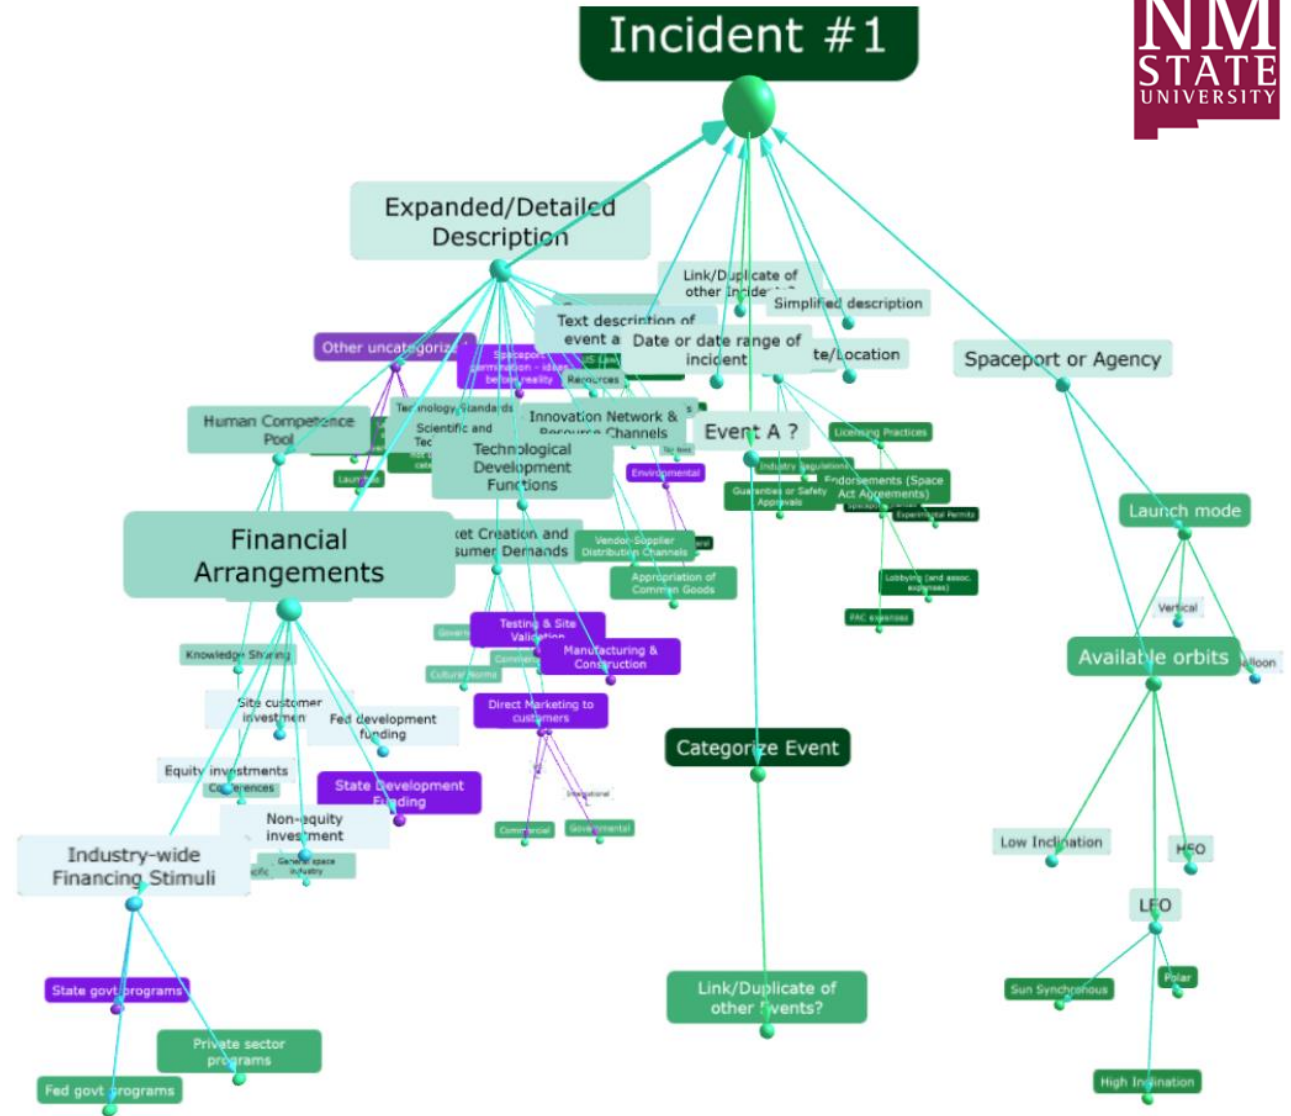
Incident #1

NM STATE UNIVERSITY

Expanded/Detailed Description

Link/Duplicate of other Incidents?

Simplified description

Text description of event a

Date or date range of incident

te/Location

Spaceport or Agency

Other uncategorized

Spaceport termination - ideas before reality

Remorses

Technology Standards

Scientific and Tec

Human Competence Pool

Innovation Network & Resource Channels

Event A ?

Licensing Practices

Technological Development Functions

Environmental

Industry regulations

Guarantees or Safety Approvals

Endorsements (Space Act Agreements)

Experimental Permits

Launch mode

Financial Arrangements

ket Creation and sumer Demands

Vendor-Supplier Distribution Channels

Appropriation of Common Goods

Lobbying (and assoc. expenses)

FRC expenses

Vertical

Testing & Site Validation

Manufacturing & Construction

Available orbits

Balloon

Knowledge Sharing

Cultural Norms

Site customer investment

Fed development funding

Direct Marketing to customers

Categorize Event

Equity investments

Conferences

State Development Funding

International

Non-equity investment

Commercial

Governmental

Industry-wide Financing Stimuli

General space industry

Low Inclination

HEO

LEO

State govt programs

Private sector programs

Link/Duplicate of other Events?

Sun Synchronous

Polar

Fed govt programs

High Inclination